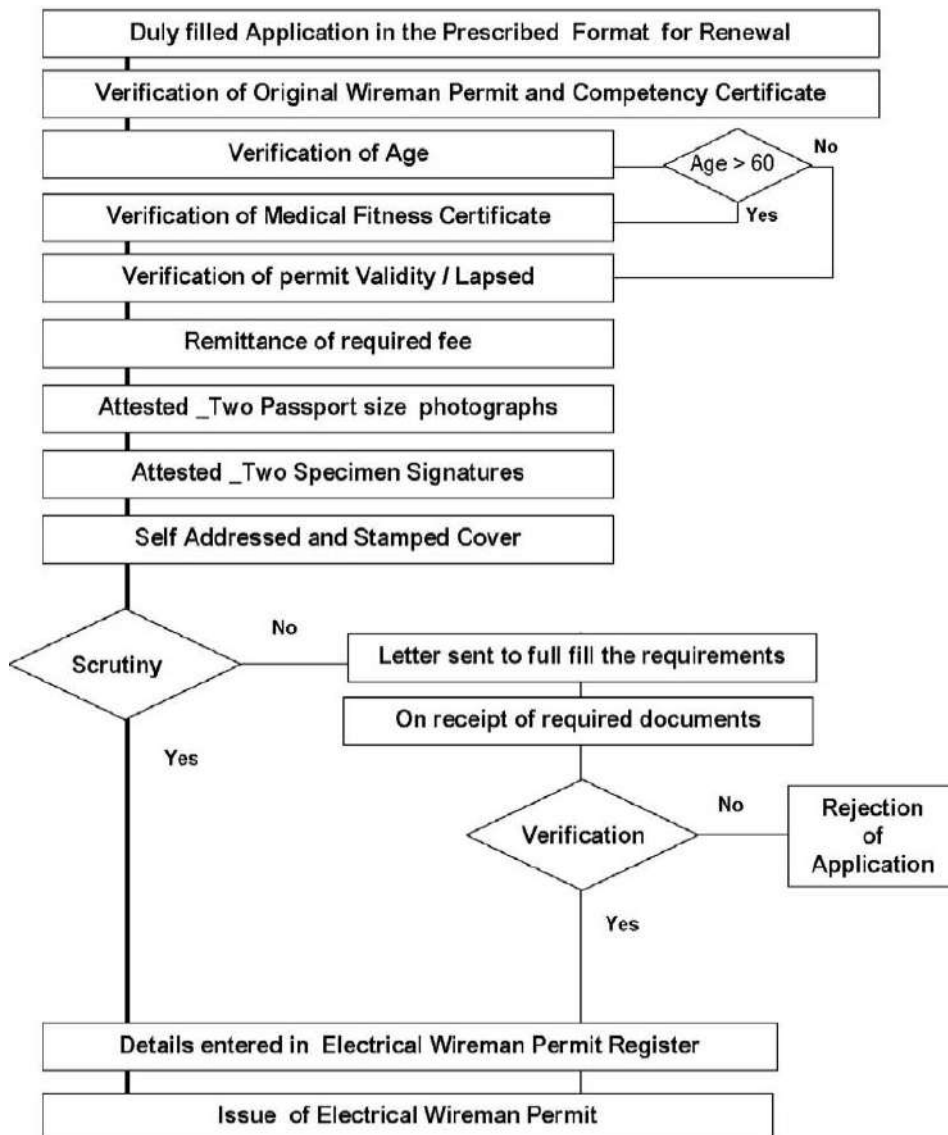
Duly filled Application in the Prescribed Format for Renewal

Verification of Original Wireman Permit and Competency Certificate

Verification of Age

Age > 60

No

Yes

Verification of Medical Fitness Certificate

Verification of permit Validity / Lapsed

Remittance of required fee

Attested _Two Passport size photographs

Attested _Two Specimen Signatures

Self Addressed and Stamped Cover

Scrutiny

No

Letter sent to full fill the requirements

On receipt of required documents

Yes

Verification

No

Rejection of Application

Yes

Details entered in Electrical Wireman Permit Register

Issue of Electrical Wireman Permit